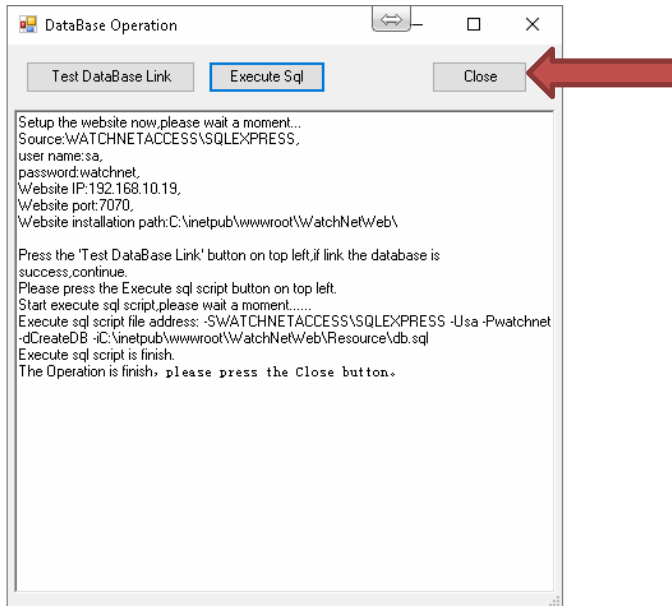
DataBase Operation

Test DataBase Link

Execute Sql

Close

Setup the website now,please wait a moment...
Source:WATCHNETACCESS\SQLEXPRESS,
user name:sa,
password:watchnet,
Website IP:192.168.10.19,
Website port:7070,
Website installation path:C:\inetpub\wwwroot\WatchNetWeb\

Press the 'Test DataBase Link' button on top left,if link the database is success,continue.
Please press the Execute sql script button on top left.
Start execute sql script,please wait a moment......
Execute sql script file address: -SWATCHNETACCESS\SQLEXPRESS -Usa -Pwatchnet -dCreateDB -iC:\inetpub\wwwroot\WatchNetWeb\Resource\db.sql
Execute sql script is finish.
The Operation is finish，please press the Close button。